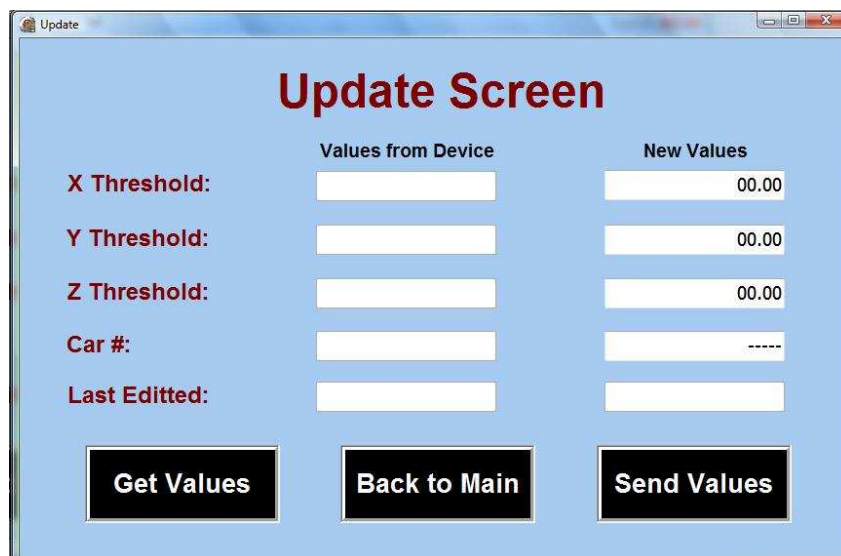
Update

Update Screen

| | Values from Device | New Values |
|---|---|---|
| X Threshold: | | 00.00 |
| Y Threshold: | | 00.00 |
| Z Threshold: | | 00.00 |
| Car #: | | ----- |
| Last Editted: | | |

Get Values

Back to Main

Send Values